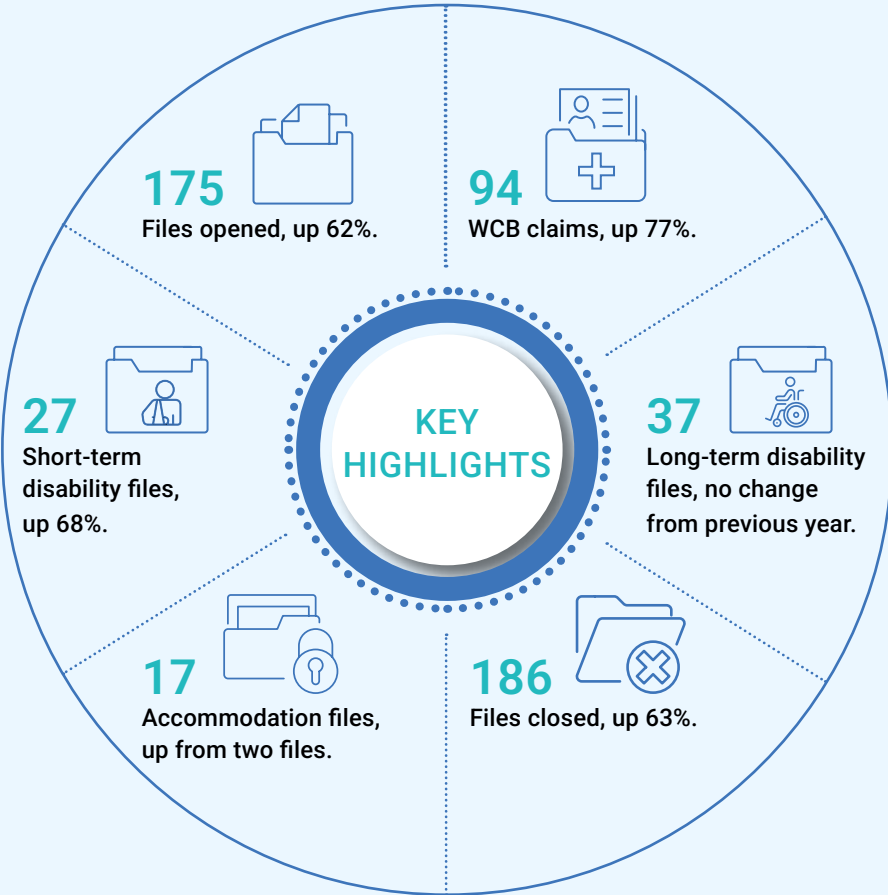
KEY HIGHLIGHTS

175
Files opened, up 62%.

94
WCB claims, up 77%.

37
Long-term disability files, no change from previous year.

186
Files closed, up 63%.

17
Accommodation files, up from two files.

27
Short-term disability files, up 68%.